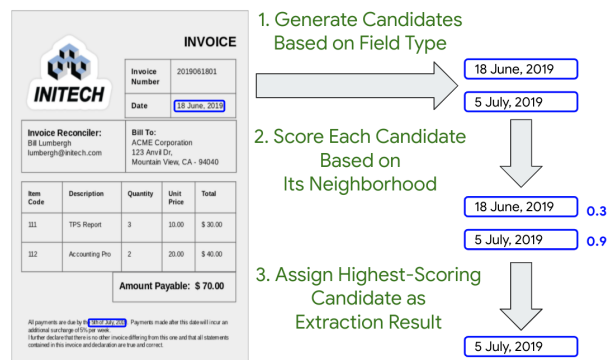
INVOICE

INITECH

| Invoice Number | 2019061801 |
|---|---|
| Date | 18 June, 2019 |

Invoice Reconciler:
Bill Lumbergh
lumbergh@initech.com

Bill To:
ACME Corporation
123 Anvil Dr,
Mountain View, CA - 94040

| Item Code | Description | Quantity | Unit Price | Total |
|---|---|---|---|---|
| 111 | TPS Report | 3 | 10.00 | $ 30.00 |
| 112 | Accounting Pro | 2 | 20.00 | $ 40.00 |

Amount Payable: $ 70.00

All payments are due by the 5 July, 2019. Payments made after this date will incur an additional surcharge of 5% per week.
I further declare that there is no other invoice differing from this one and that all statements contained in this invoice and declaration are true and correct.

1. Generate Candidates Based on Field Type

18 June, 2019

5 July, 2019

2. Score Each Candidate Based on Its Neighborhood

18 June, 2019 0.3

5 July, 2019 0.9

3. Assign Highest-Scoring Candidate as Extraction Result

5 July, 2019